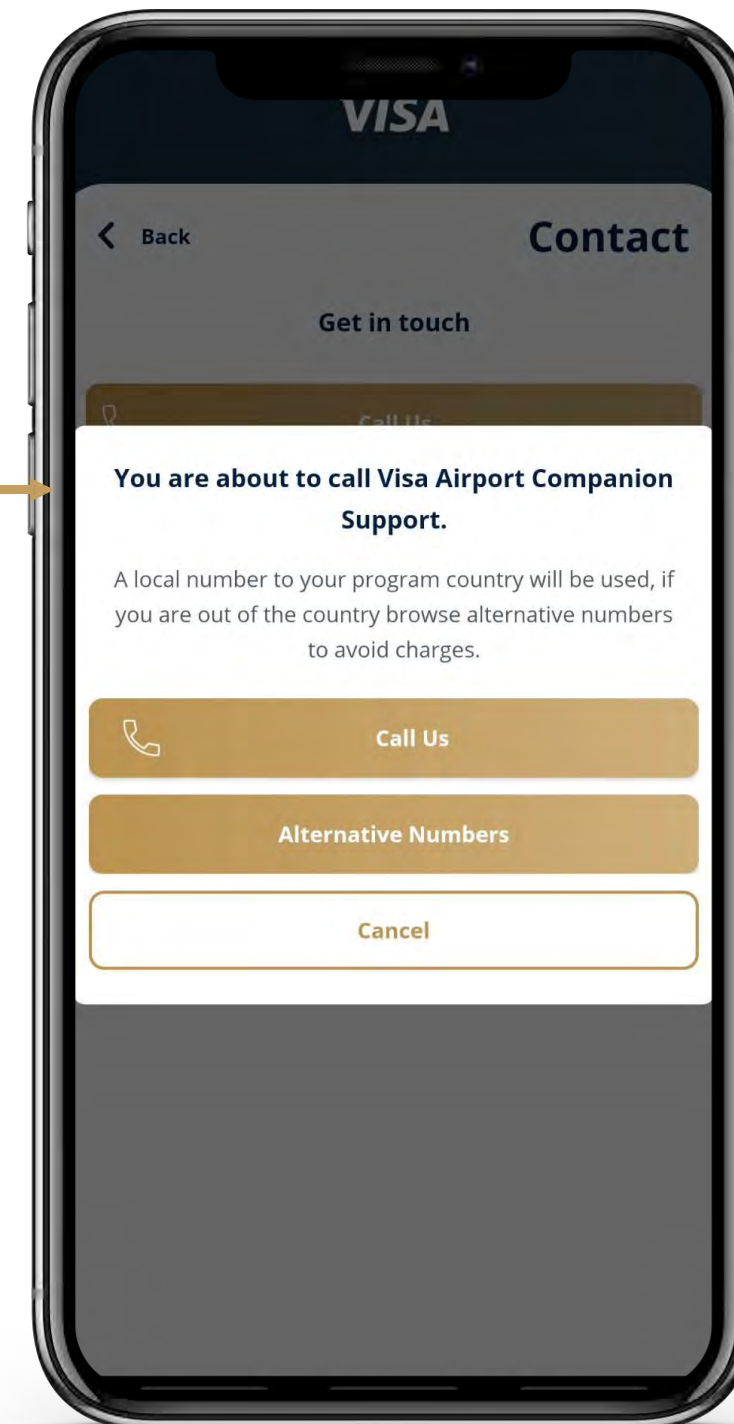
VISA

Back

Contact

Get in touch

Call Us

You are about to call Visa Airport Companion Support.

A local number to your program country will be used, if you are out of the country browse alternative numbers to avoid charges.

Call Us

Alternative Numbers

Cancel